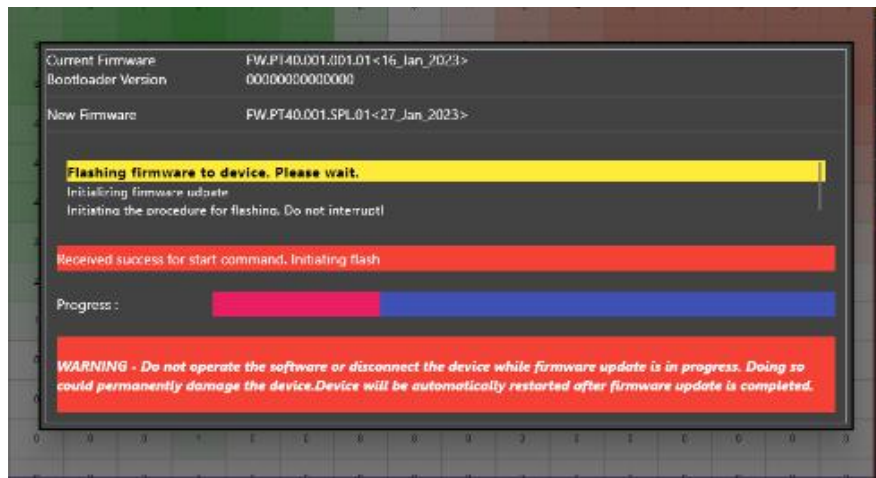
| | |
|---|---|
| Current Firmware | FW.PT40.001.001.01<16_Jan_2023> |
| Bootloader Version | 000000000000000 |
| New Firmware | FW.PT40.001.SPL.01<27_Jan_2023> |

Flashing firmware to device. Please wait.
Initializing firmware update
Initiating the procedure for flashing. Do not interrupt!

Received success for start command. Initiating flash

Progress :

WARNING - Do not operate the software or disconnect the device while firmware update is in progress. Doing so could permanently damage the device.Device will be automatically restarted after firmware update is completed.